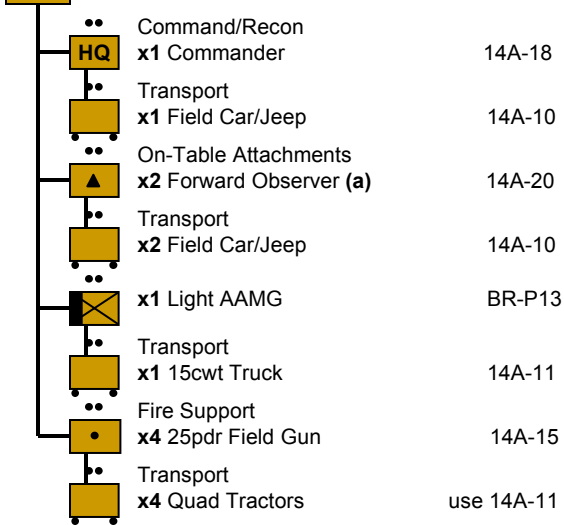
HQ
Command/Recon
**x1** Commander 14A-18

Transport
**x1** Field Car/Jeep 14A-10

On-Table Attachments
**x2** Forward Observer **(a)** 14A-20

Transport
**x2** Field Car/Jeep 14A-10

**x1** Light AAMG BR-P13

Transport
**x1** 15cwt Truck 14A-11

Fire Support
**x4** 25pdr Field Gun 14A-15

Transport
**x4** Quad Tractors use 14A-11